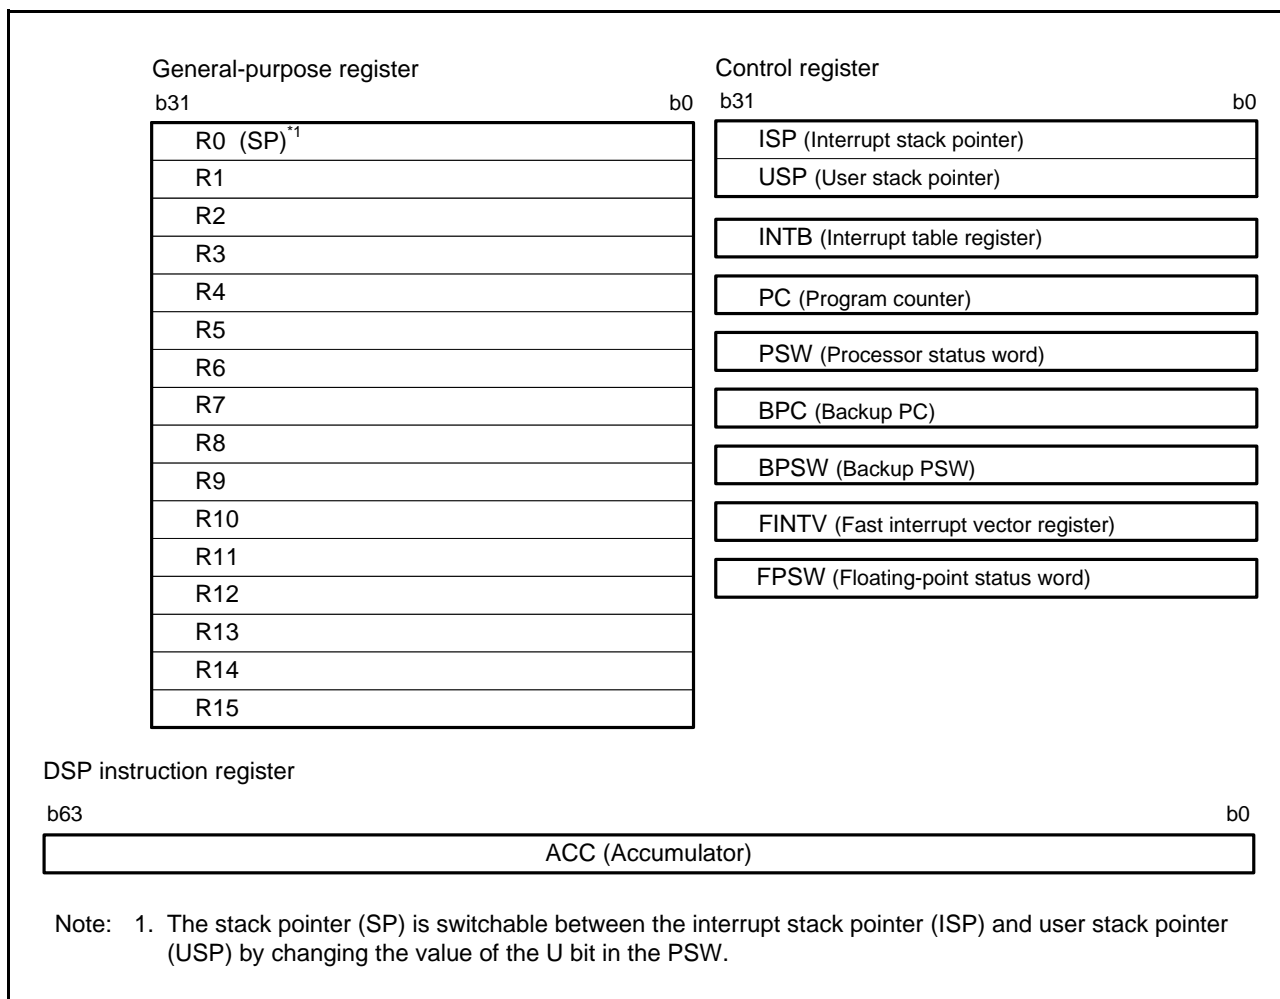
General-purpose register

b31 b0

R0 (SP)$^{*1}$
R1
R2
R3
R4
R5
R6
R7
R8
R9
R10
R11
R12
R13
R14
R15

Control register

b31 b0

ISP (Interrupt stack pointer)
USP (User stack pointer)
INTB (Interrupt table register)
PC (Program counter)
PSW (Processor status word)
BPC (Backup PC)
BPSW (Backup PSW)
FINTV (Fast interrupt vector register)
FPSW (Floating-point status word)

DSP instruction register

b63 b0

ACC (Accumulator)

Note: 1. The stack pointer (SP) is switchable between the interrupt stack pointer (ISP) and user stack pointer (USP) by changing the value of the U bit in the PSW.